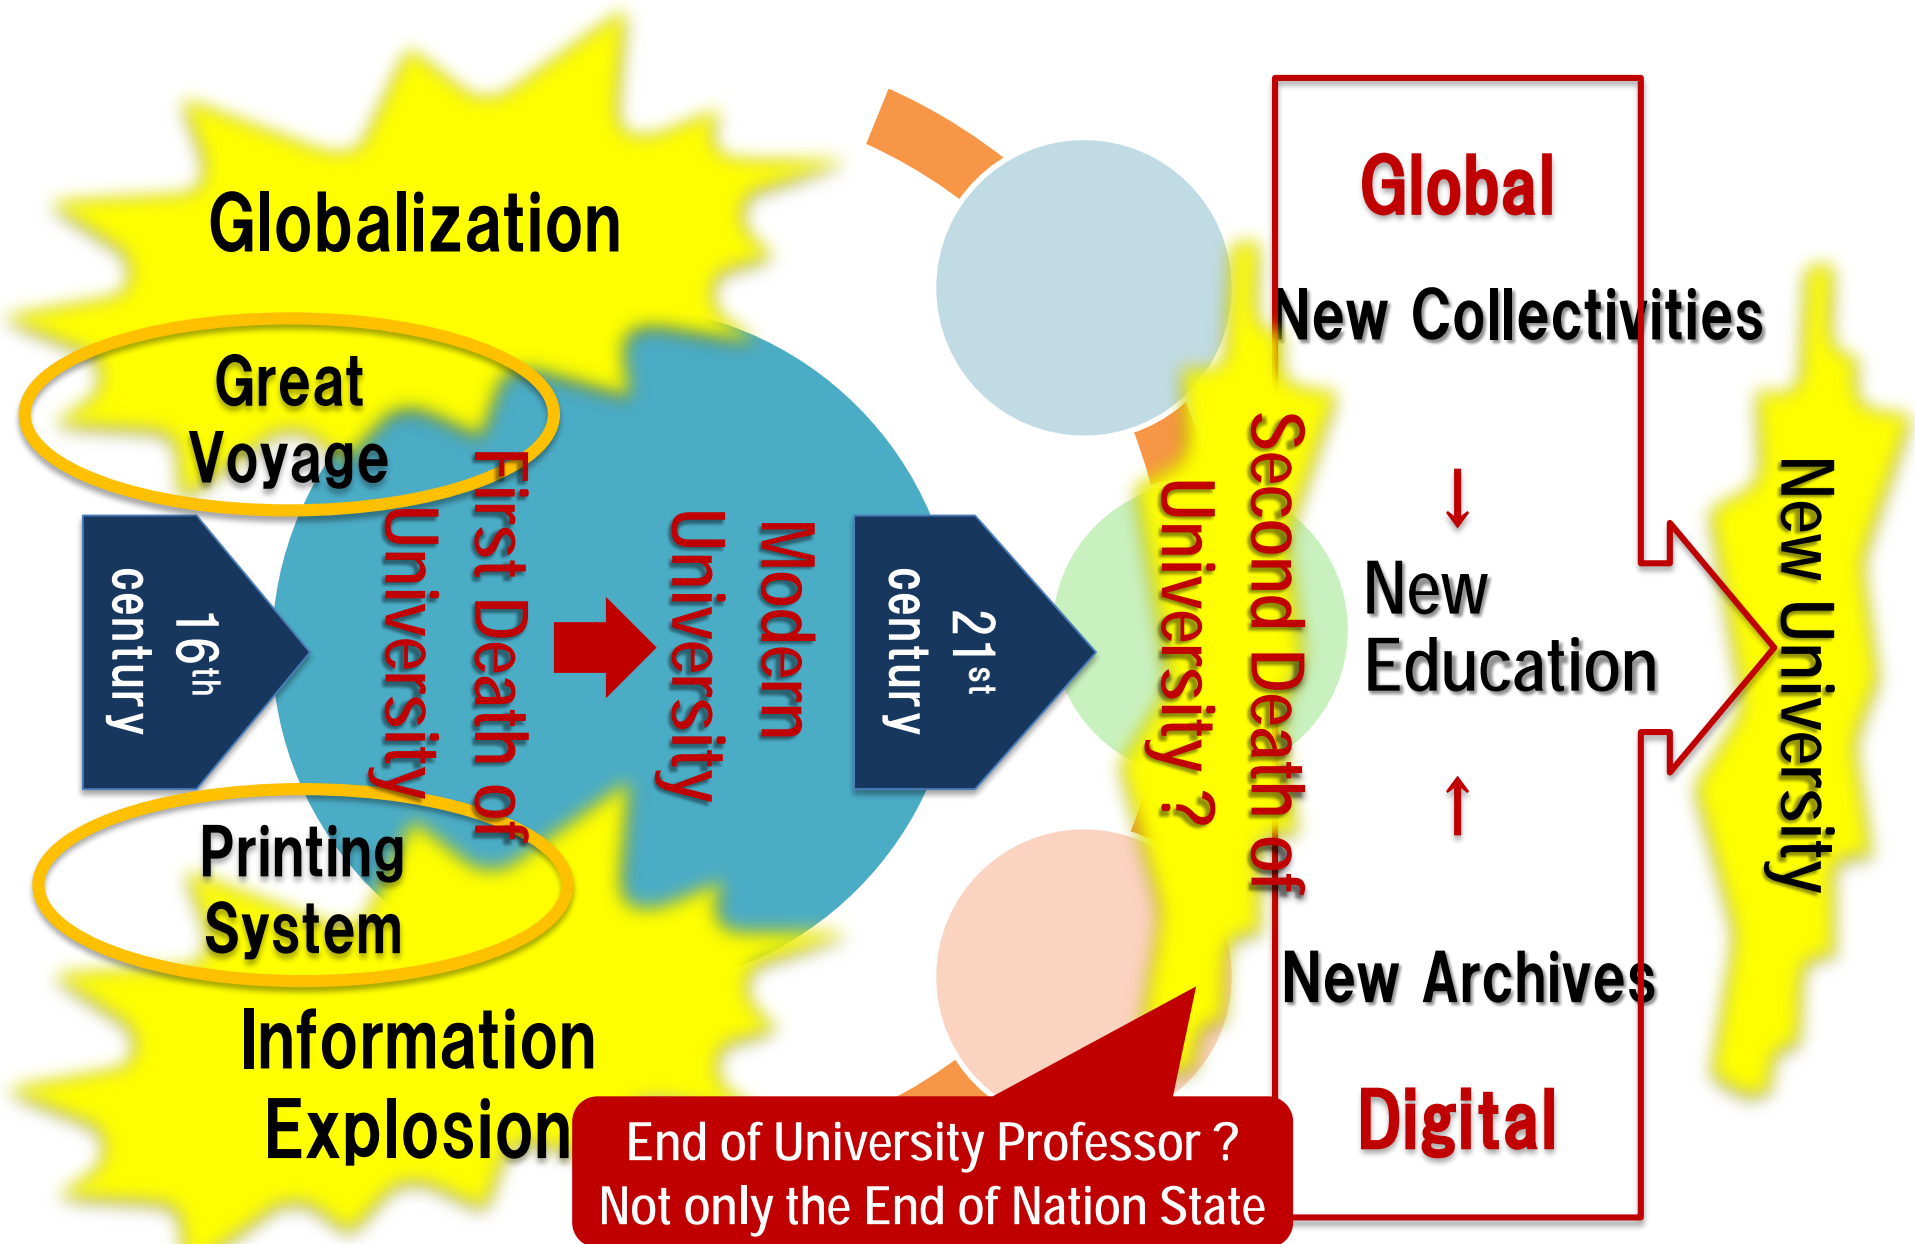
Globalization

Great Voyage

$16^{th}$ century

First Death of University

Modern University

$21^{st}$ century

Printing System

Information Explosion

Second Death of University ?

Global

New Collectivities

↓

New Education

↑

New Archives

Digital

New University

End of University Professor ?
Not only the End of Nation State